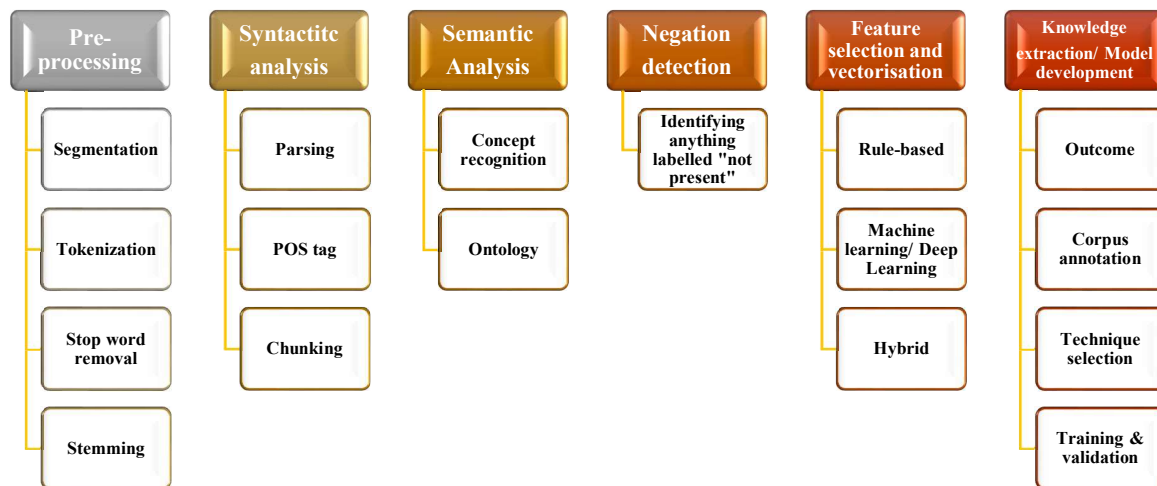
Pre-processing

Segmentation

Tokenization

Stop word removal

Stemming

Syntactitc analysis

Parsing

POS tag

Chunking

Semantic Analysis

Concept recognition

Ontology

Negation detection

Identifying anything labelled "not present"

Feature selection and vectorisation

Rule-based

Machine learning/ Deep Learning

Hybrid

Knowledge extraction/ Model development

Outcome

Corpus annotation

Technique selection

Training & validation